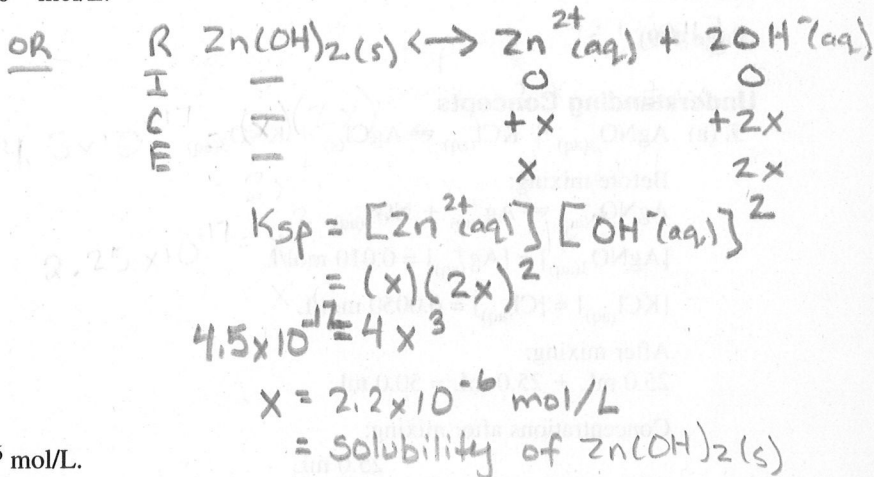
mol/L.

OR R $Zn(OH)_{2(s)} \longleftrightarrow Zn^{2+}_{(aq)} + 2OH^-_{(aq)}$
I — 0 0
C — +x +2x
E — x 2x

$K_{sp} = [Zn^{2+}_{(aq)}][OH^-_{(aq)}]^2$
$= (x)(2x)^2$
$4.5\times10^{-17} = 4x^3$
$x = 2.2\times10^{-6}$ mol/L
= solubility of $Zn(OH)_{2(s)}$

Understanding Concepts

$AgNO_{3(aq)} + KCl_{(aq)} \rightleftharpoons AgCl_{(s)} + KNO_{3(aq)}$

Before mixing:

$[AgNO_{3(aq)}] = [Ag^+_{(aq)}] = 0.010$ mol/L

$[KCl_{(aq)}] = [Cl^-_{(aq)}] = 0.0050$ mol/L

After mixing:

25.0 mL + 25.0 mL = 50.0 mL

Concentrations after mixing:

$^{-6}$ mol/L.